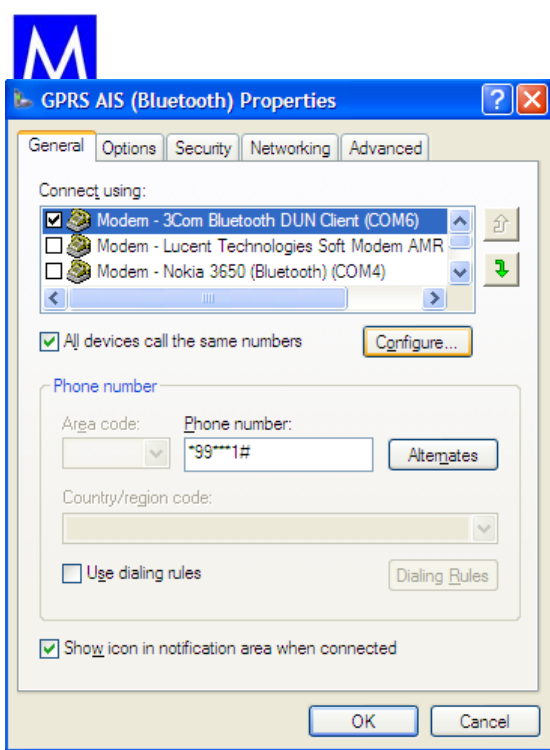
M

GPRS AIS (Bluetooth) Properties

General | Options | Security | Networking | Advanced

Connect using:

Modem - 3Com Bluetooth DUN Client (COM6)
Modem - Lucent Technologies Soft Modem AMR
Modem - Nokia 3650 (Bluetooth) (COM4)

All devices call the same numbers

Configure...

Phone number

Area code:

Phone number:

*99***1#

Alternates

Country/region code:

Use dialing rules

Dialing Rules

Show icon in notification area when connected

OK

Cancel